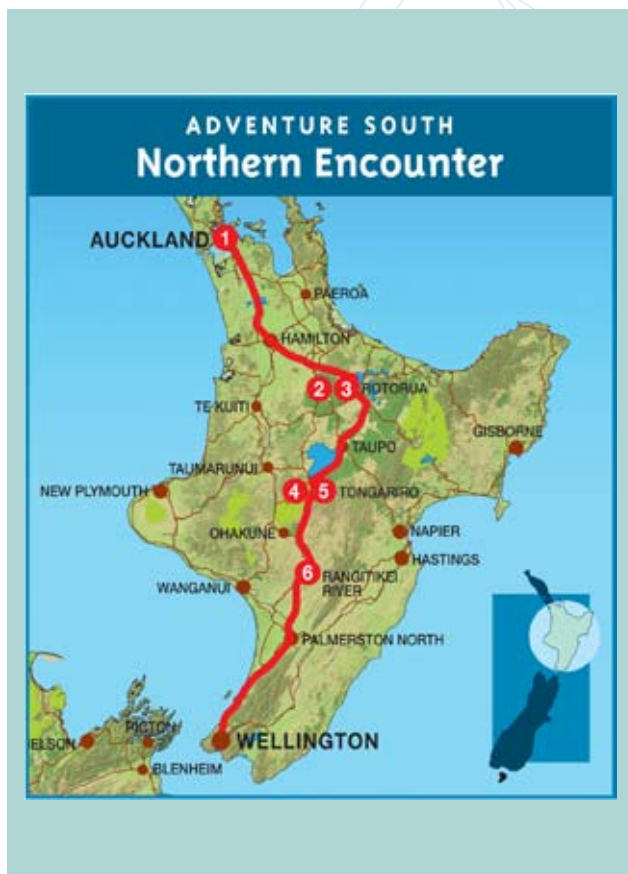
ADVENTURE SOUTH
Northern Encounter

AUCKLAND 1
PAEROA
HAMILTON
2 3 ROTORUA
TE KUITI
TAUPO
GISBORNE
TAUMARUNUI
NEW PLYMOUTH
4 5 TONGARIRO
OHAKUNE
NAPIER
HASTINGS
6 RANGITIKEI RIVER
WANGANUI
PALMERSTON NORTH
ELSON
PICTON
WELLINGTON
BLENHEIM